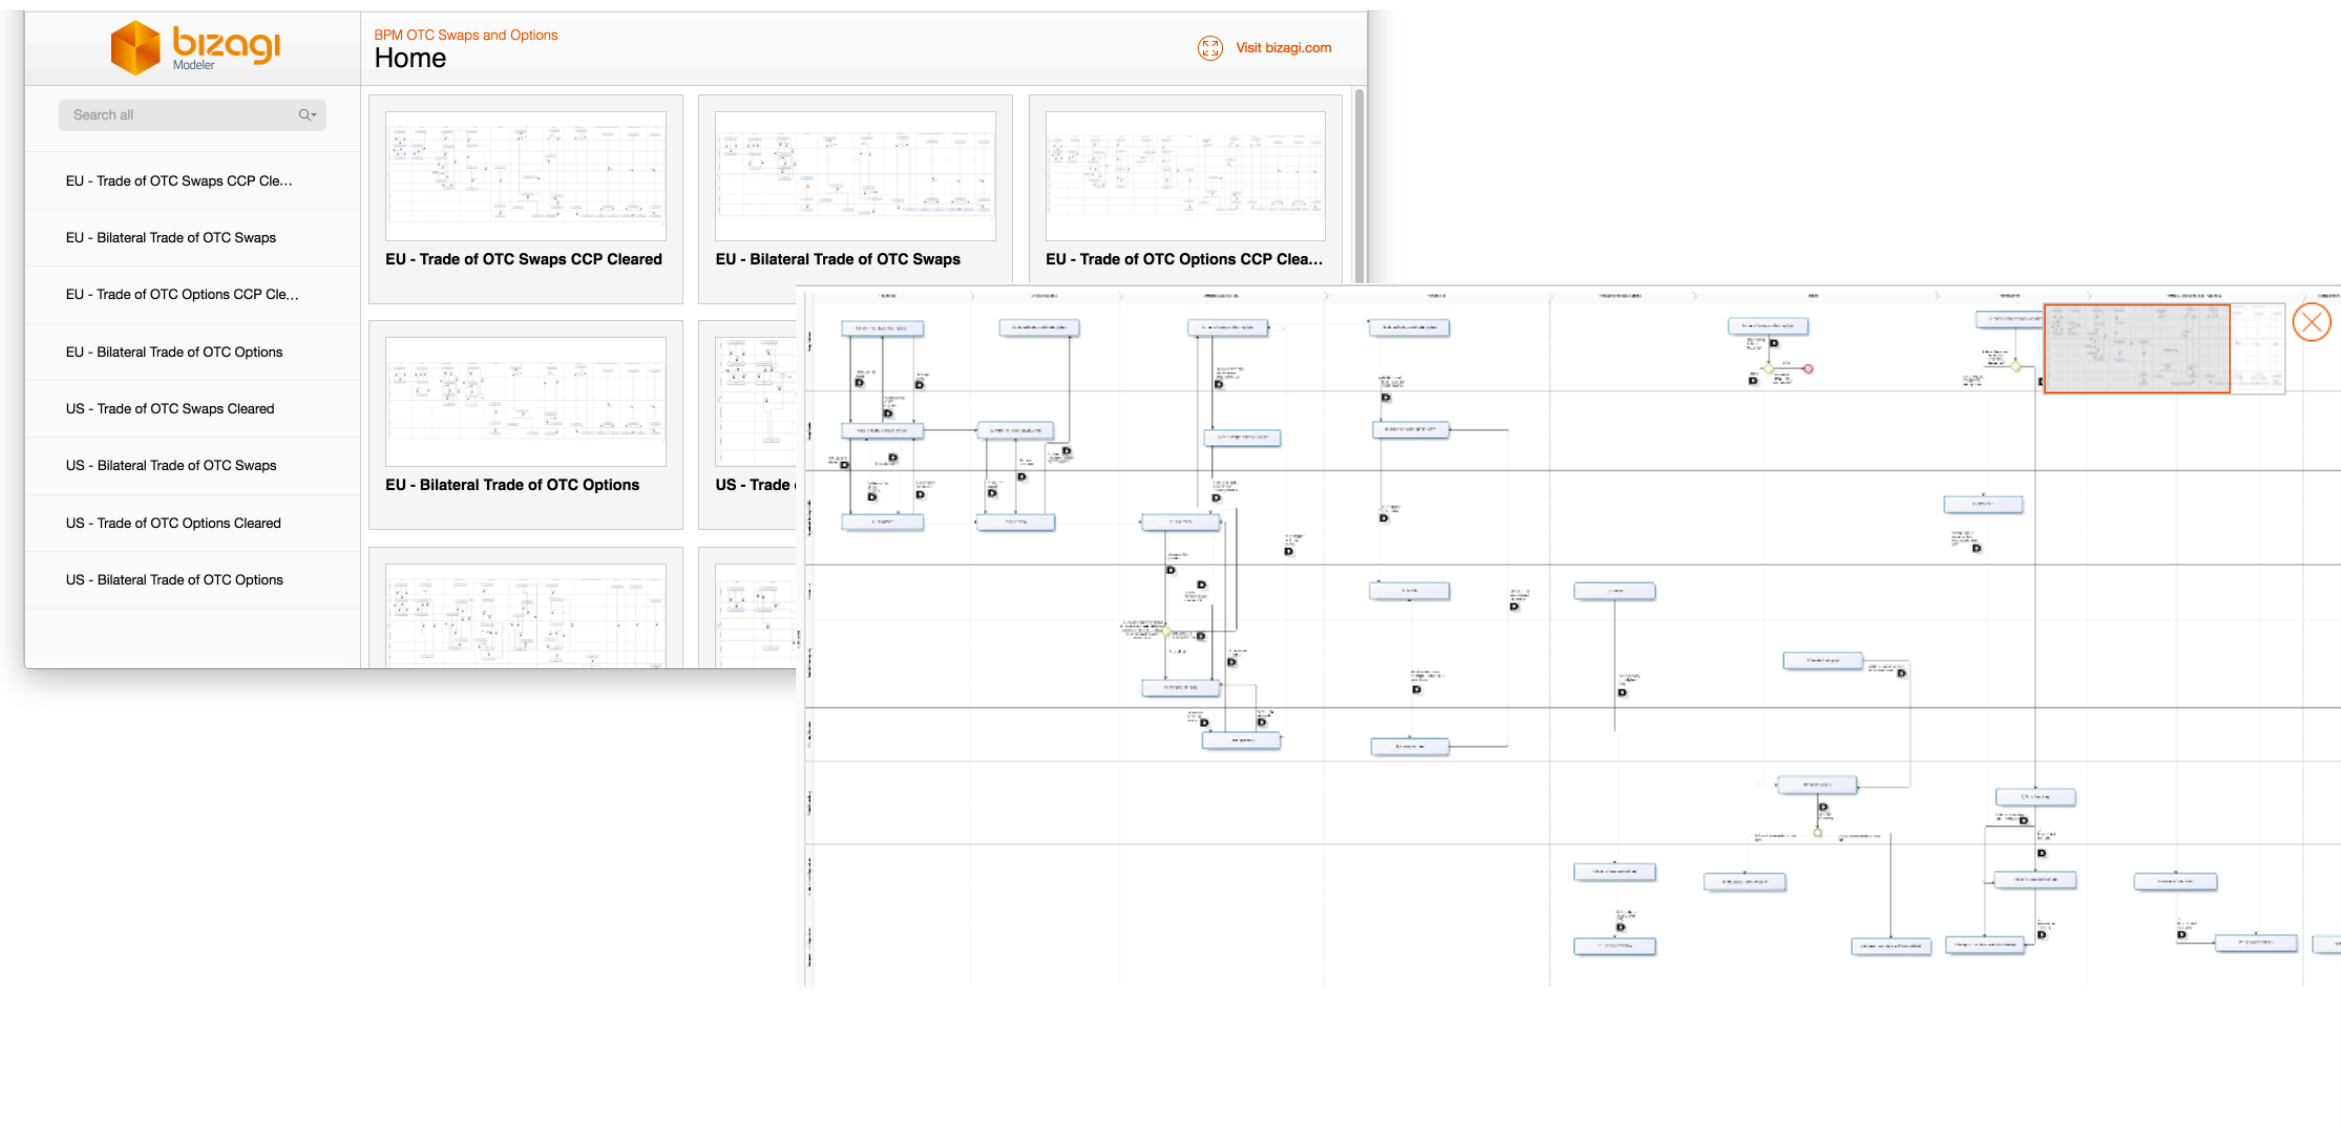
bizagi
Modeler

BPM OTC Swaps and Options
Home

Visit bizagi.com

Search all

EU - Trade of OTC Swaps CCP Cle...
EU - Bilateral Trade of OTC Swaps
EU - Trade of OTC Options CCP Cle...
EU - Bilateral Trade of OTC Options
US - Trade of OTC Swaps Cleared
US - Bilateral Trade of OTC Swaps
US - Trade of OTC Options Cleared
US - Bilateral Trade of OTC Options

EU - Trade of OTC Swaps CCP Cleared
EU - Bilateral Trade of OTC Swaps
EU - Trade of OTC Options CCP Clea...
EU - Bilateral Trade of OTC Options
US - Trade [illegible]